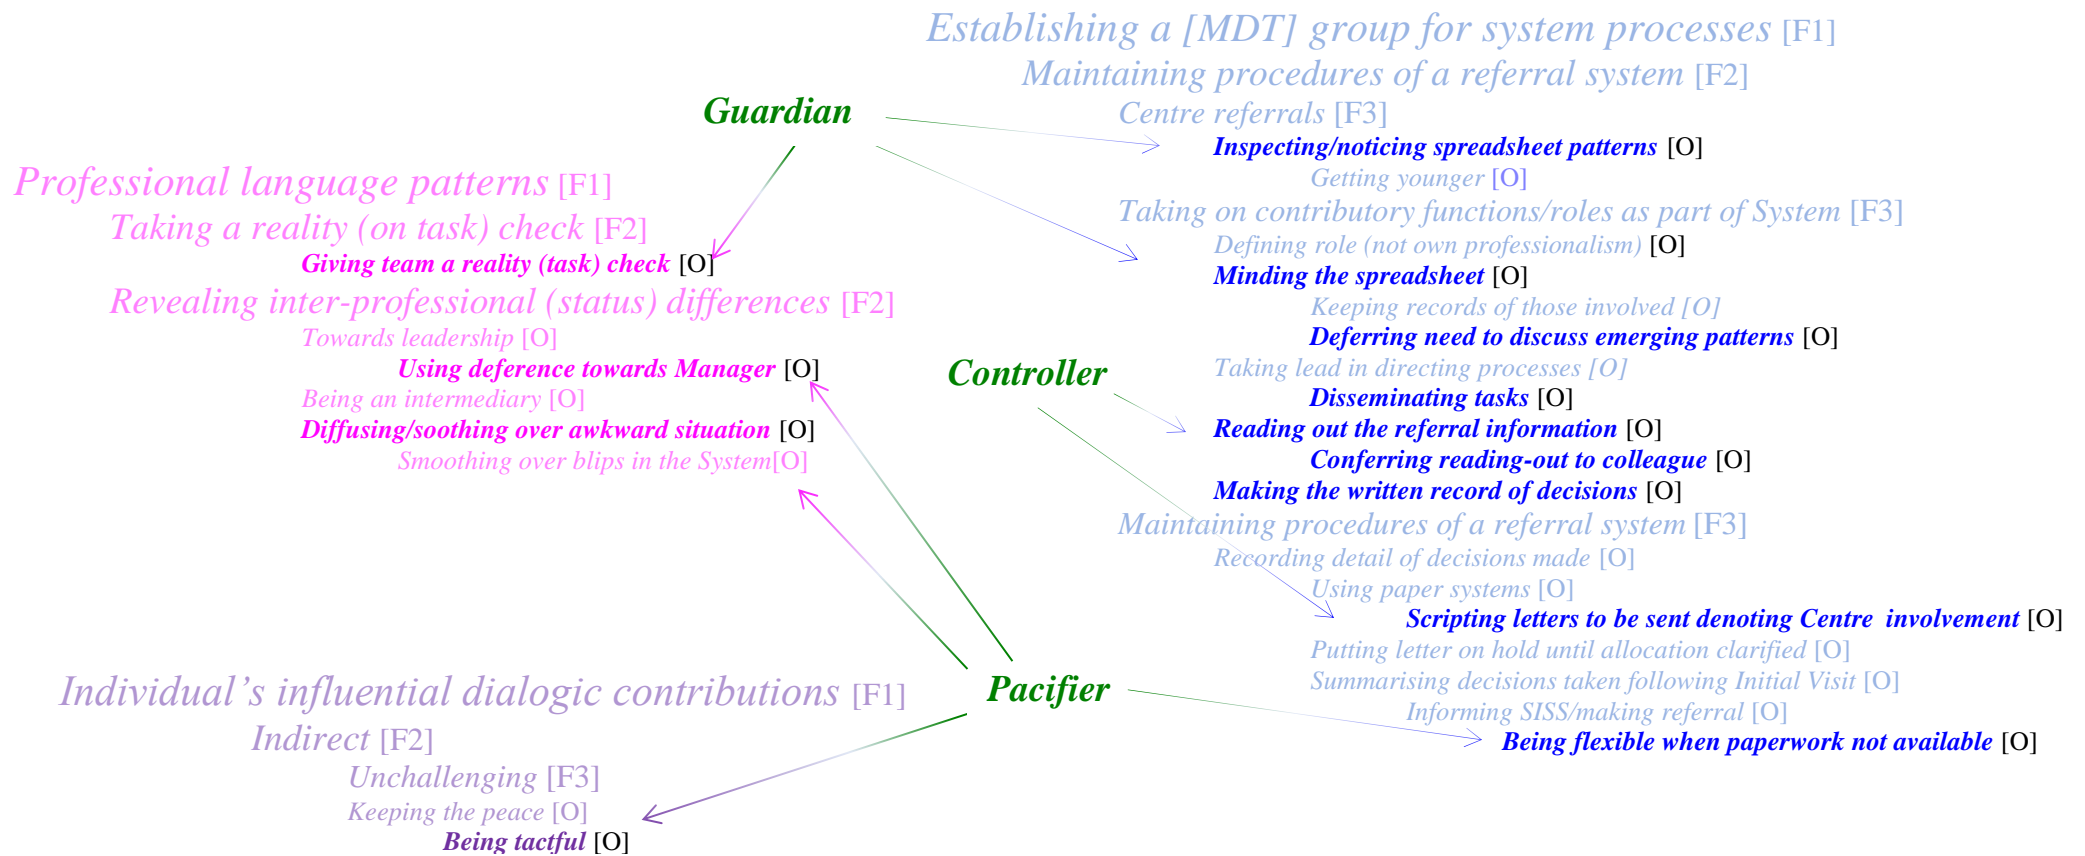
Establishing a [MDT] group for system processes [F1]
Maintaining procedures of a referral system [F2]
Centre referrals [F3]
Inspecting/noticing spreadsheet patterns [O]
Getting younger [O]
Taking on contributory functions/roles as part of System [F3]
Defining role (not own professionalism) [O]
Minding the spreadsheet [O]
Keeping records of those involved [O]
Deferring need to discuss emerging patterns [O]
Taking lead in directing processes [O]
Disseminating tasks [O]
Reading out the referral information [O]
Conferring reading-out to colleague [O]
Making the written record of decisions [O]
Maintaining procedures of a referral system [F3]
Recording detail of decisions made [O]
Using paper systems [O]
Scripting letters to be sent denoting Centre involvement [O]
Putting letter on hold until allocation clarified [O]
Summarising decisions taken following Initial Visit [O]
Informing SISS/making referral [O]
Being flexible when paperwork not available [O]

Guardian

Professional language patterns [F1]
Taking a reality (on task) check [F2]
Giving team a reality (task) check [O]
Revealing inter-professional (status) differences [F2]
Towards leadership [O]
Using deference towards Manager [O]
Being an intermediary [O]
Diffusing/soothing over awkward situation [O]
Smoothing over blips in the System[O]

Controller

Pacifier

Individual's influential dialogic contributions [F1]
Indirect [F2]
Unchallenging [F3]
Keeping the peace [O]
Being tactful [O]